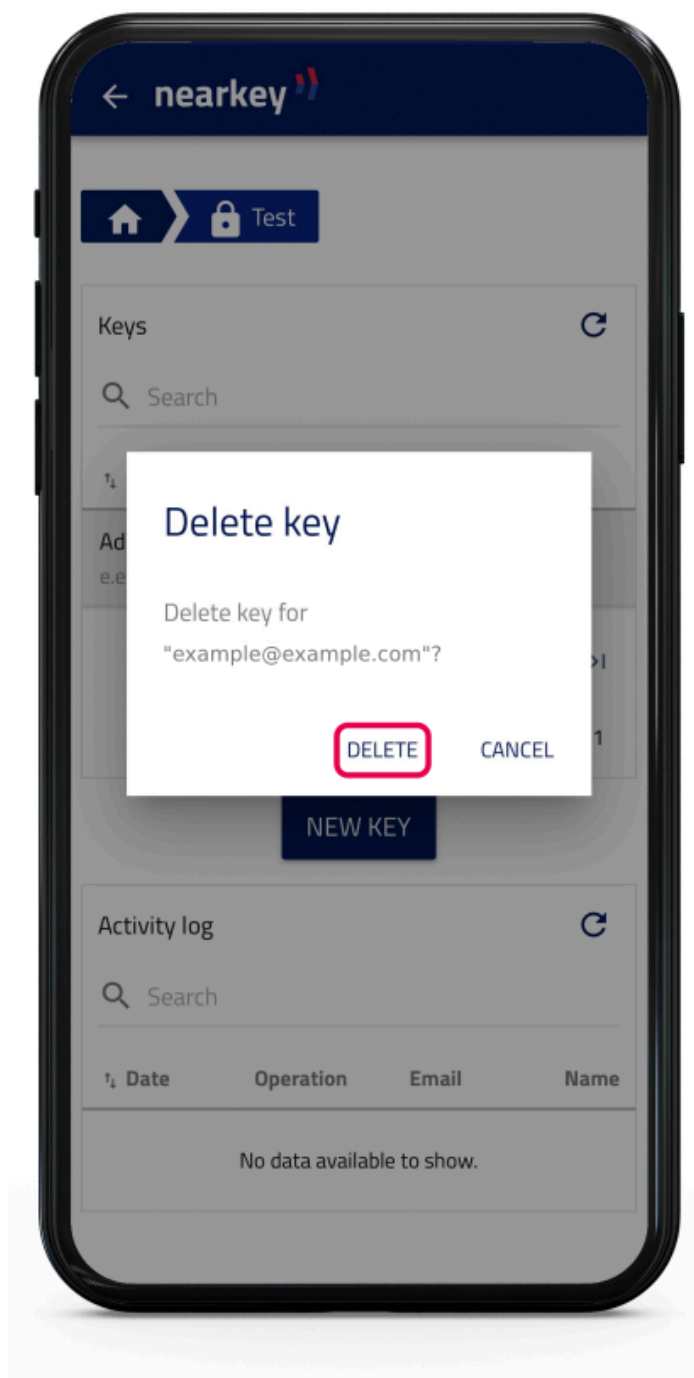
← nearkey

Test

Keys

Search

Ad
e.e

Delete key

Delete key for "example@example.com"?

DELETE CANCEL

>I

1

NEW KEY

Activity log

Search

| Date | Operation | Email | Name |
|---|---|---|---|

No data available to show.